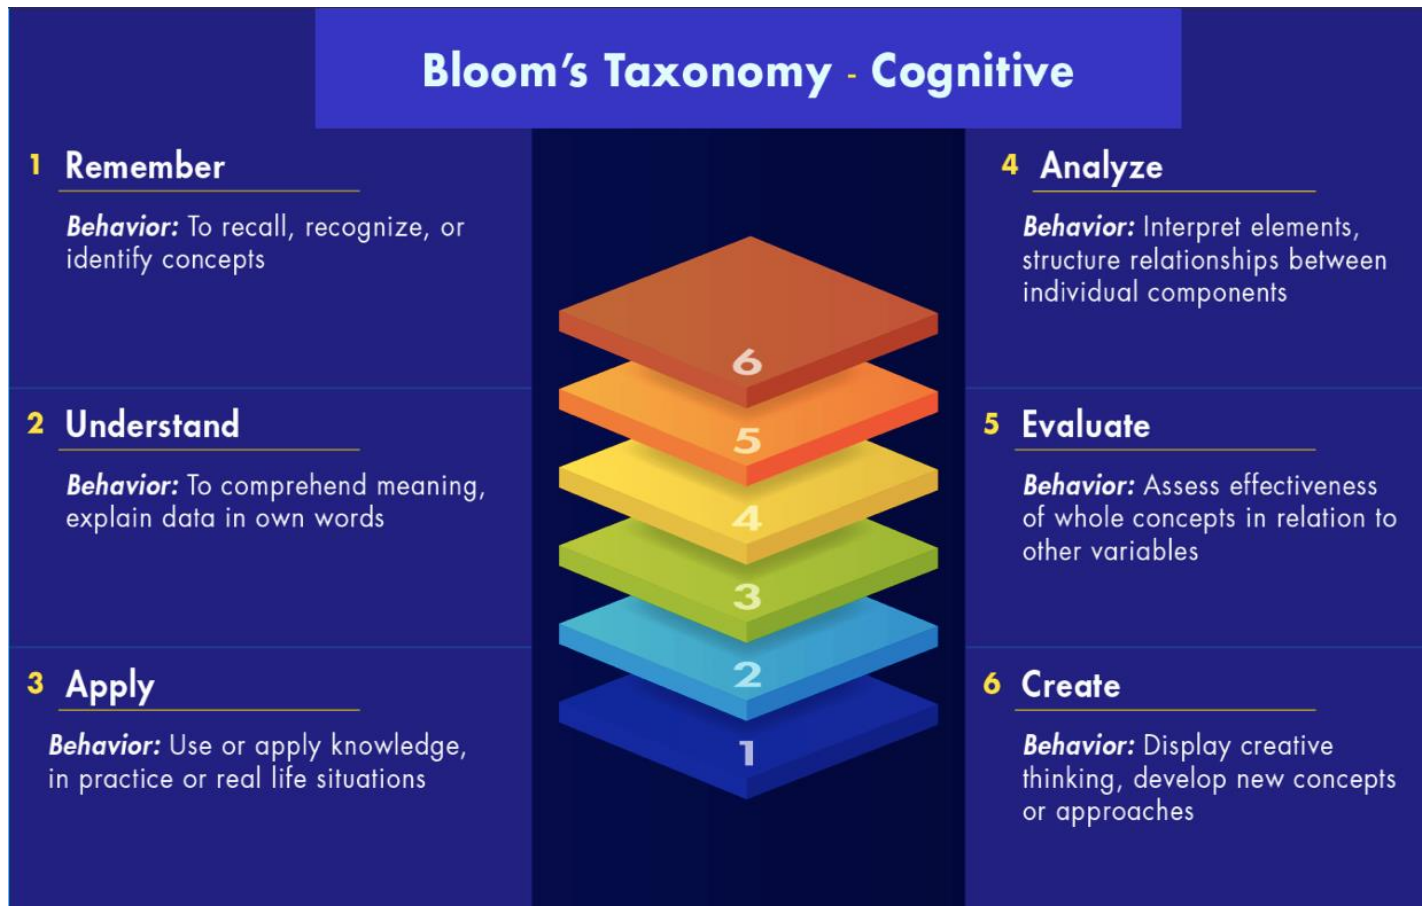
Bloom's Taxonomy - Cognitive

1 Remember

Behavior: To recall, recognize, or identify concepts

2 Understand

Behavior: To comprehend meaning, explain data in own words

3 Apply

Behavior: Use or apply knowledge, in practice or real life situations

6

5

4

3

2

1

4 Analyze

Behavior: Interpret elements, structure relationships between individual components

5 Evaluate

Behavior: Assess effectiveness of whole concepts in relation to other variables

6 Create

Behavior: Display creative thinking, develop new concepts or approaches